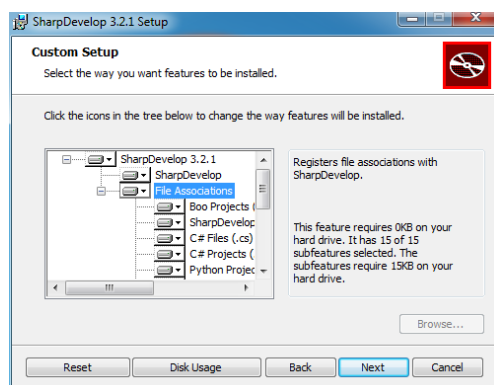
SharpDevelop 3.2.1 Setup

Custom Setup

Select the way you want features to be installed.

Click the icons in the tree below to change the way features will be installed.

SharpDevelop 3.2.1
SharpDevelop
File Associations
Boo Projects (
SharpDevelop
C# Files (.cs)
C# Projects (
Python Projec

Registers file associations with SharpDevelop.

This feature requires 0KB on your hard drive. It has 15 of 15 subfeatures selected. The subfeatures require 15KB on your hard drive.

Browse...

Reset
Disk Usage
Back
Next
Cancel